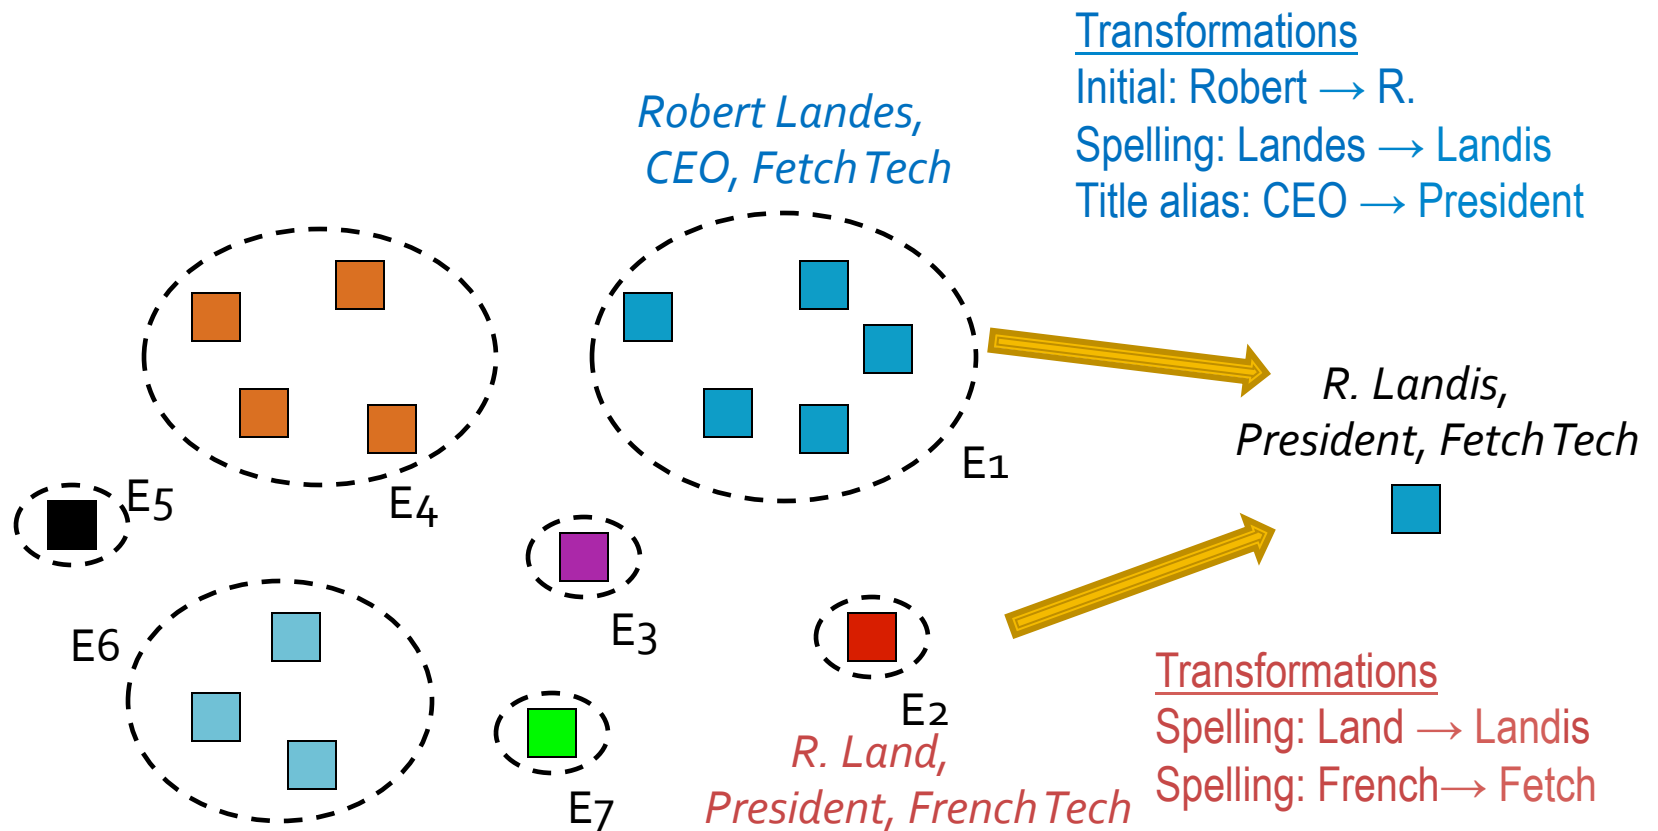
Transformations
Initial: Robert → R.
Spelling: Landes → Landis
Title alias: CEO → President

Robert Landes, CEO, Fetch Tech

E4

E1

E5

E3

R. Landis, President, Fetch Tech

E6

E2

E7

R. Land, President, French Tech

Transformations
Spelling: Land → Landis
Spelling: French→ Fetch